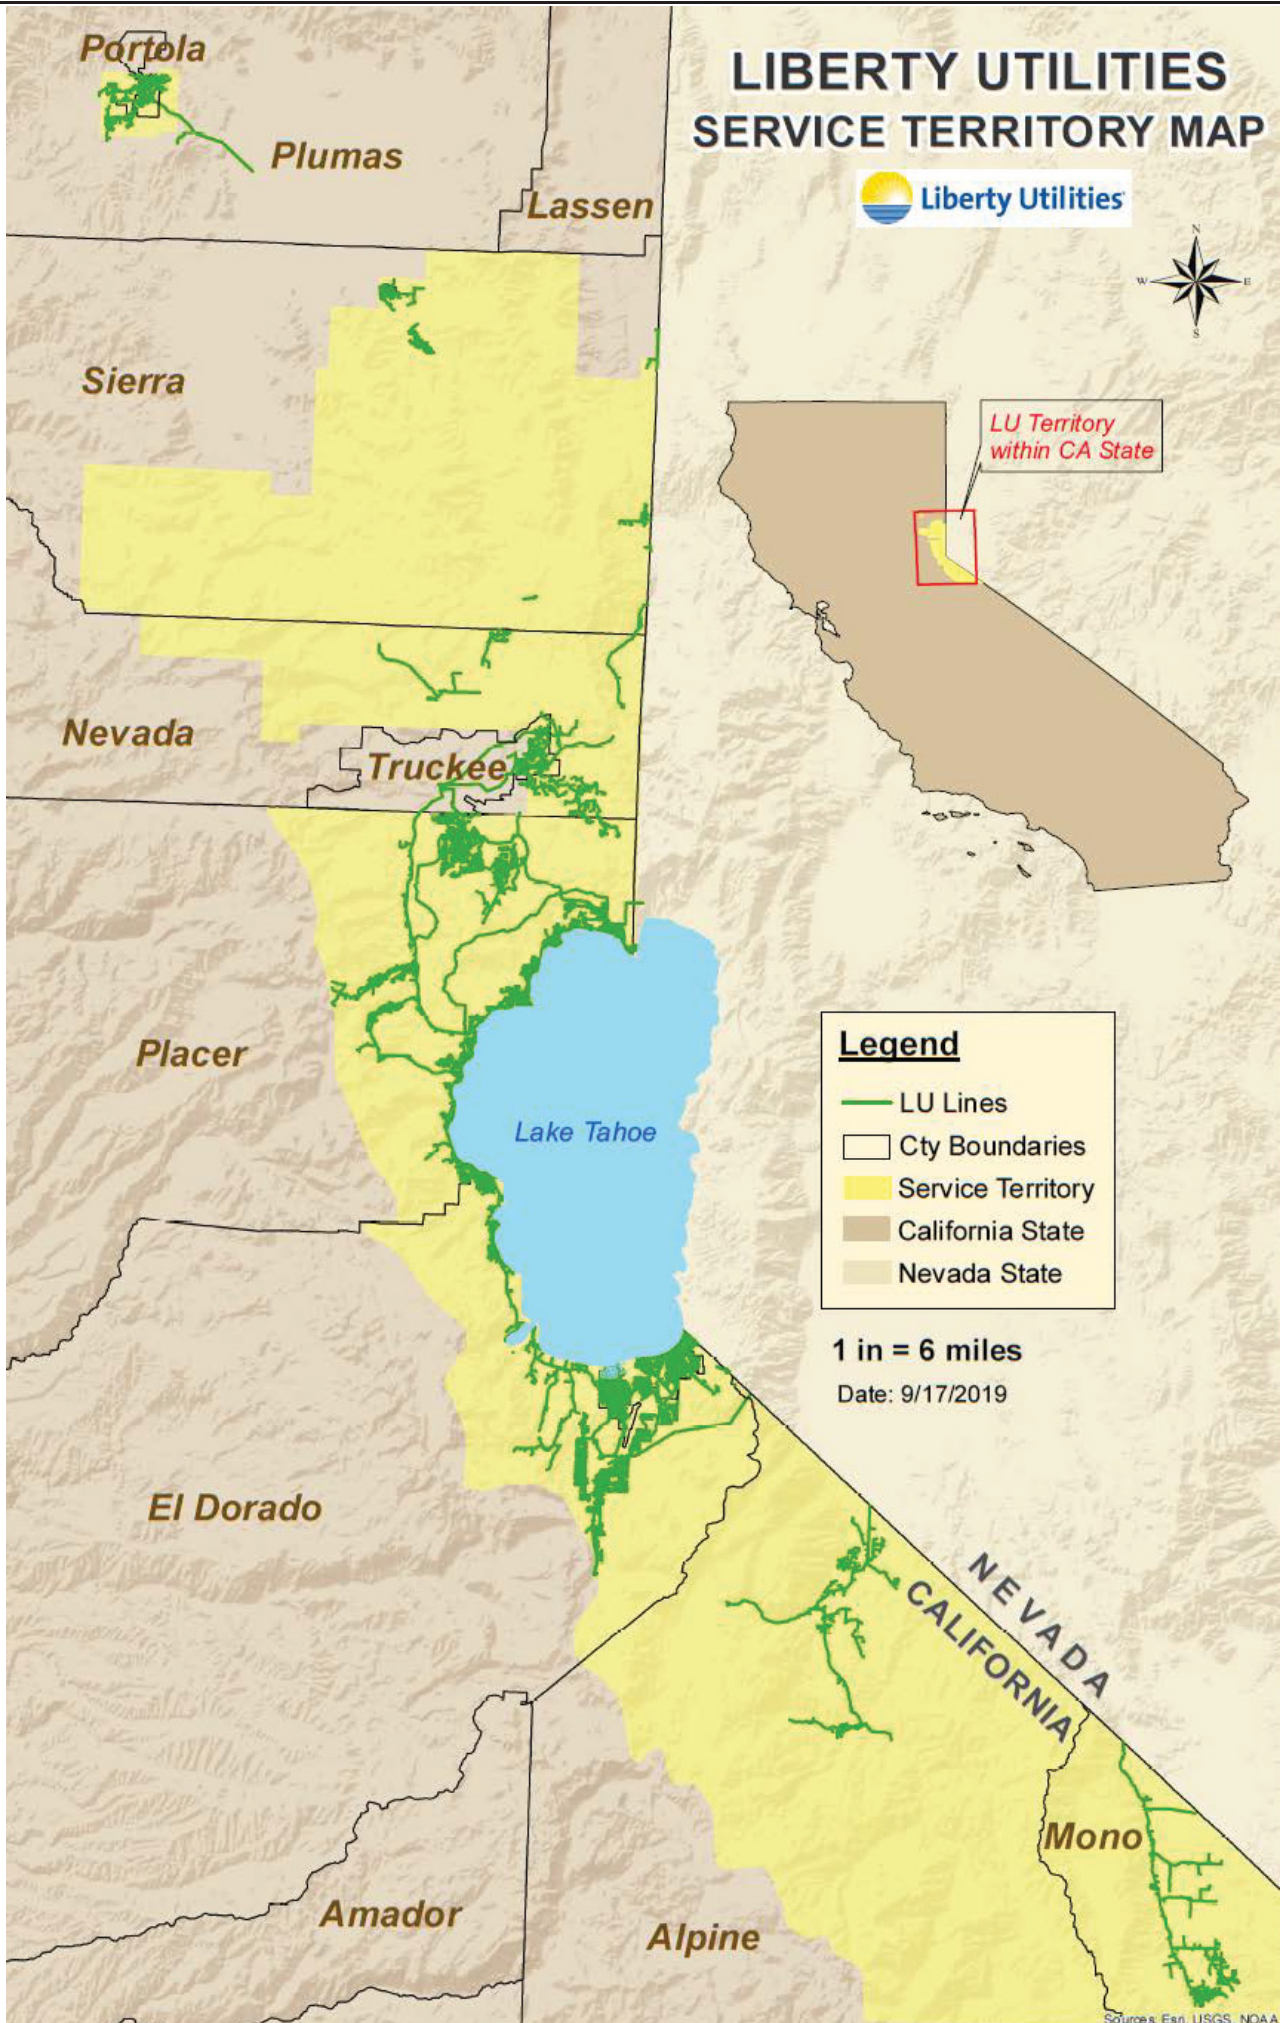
LIBERTY UTILITIES
SERVICE TERRITORY MAP

Liberty Utilities

N
W
E
S

Portola
Plumas
Lassen
Sierra
Nevada
Truckee
Placer
Lake Tahoe
El Dorado
Amador
Alpine
Mono
NEVADA
CALIFORNIA

LU Territory within CA State

Legend
LU Lines
Cty Boundaries
Service Territory
California State
Nevada State

1 in = 6 miles
Date: 9/17/2019

Sources: Esri, USGS, NOAA